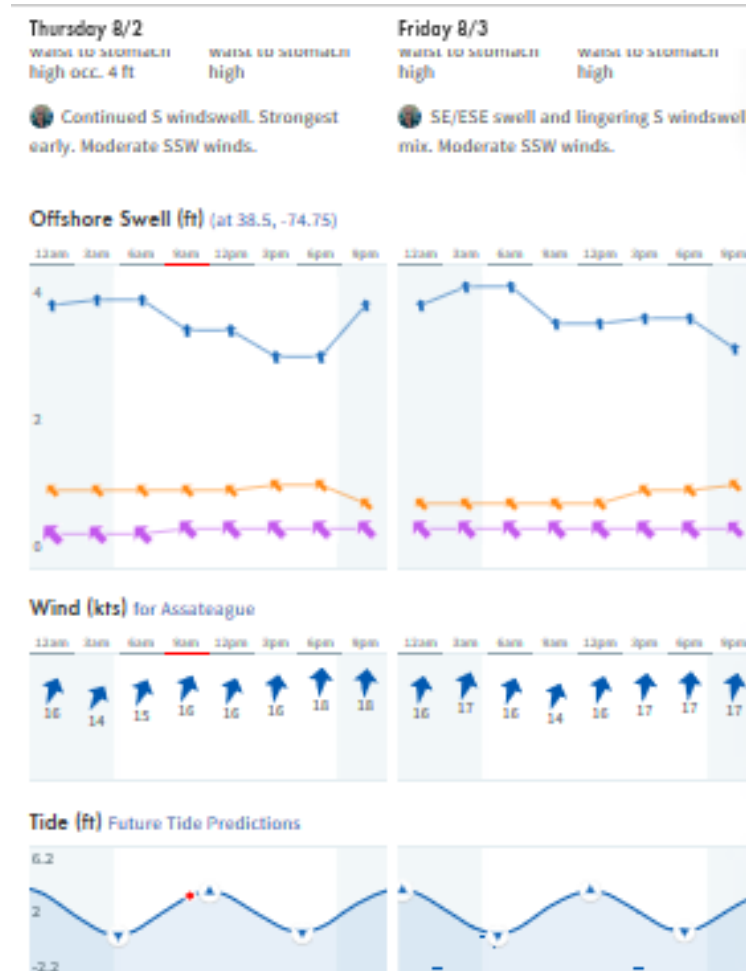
Thursday 8/2

waist to stomach high occ. 4 ft

waist to stomach high

Continued S windswell. Strongest early. Moderate SSW winds.

Friday 8/3

waist to stomach high

waist to stomach high

SE/ESE swell and lingering S windswell mix. Moderate SSW winds.

Offshore Swell (ft) (at 38.5, -74.75)

12am 3am 6am 9am 12pm 3pm 6pm 9pm

4

2

0

12am 3am 6am 9am 12pm 3pm 6pm 9pm

Wind (kts) for Assateague

12am 3am 6am 9am 12pm 3pm 6pm 9pm

16 14 15 16 16 16 18 18

12am 3am 6am 9am 12pm 3pm 6pm 9pm

16 17 16 14 16 17 17 17

Tide (ft) Future Tide Predictions

6.2

2

-2.2